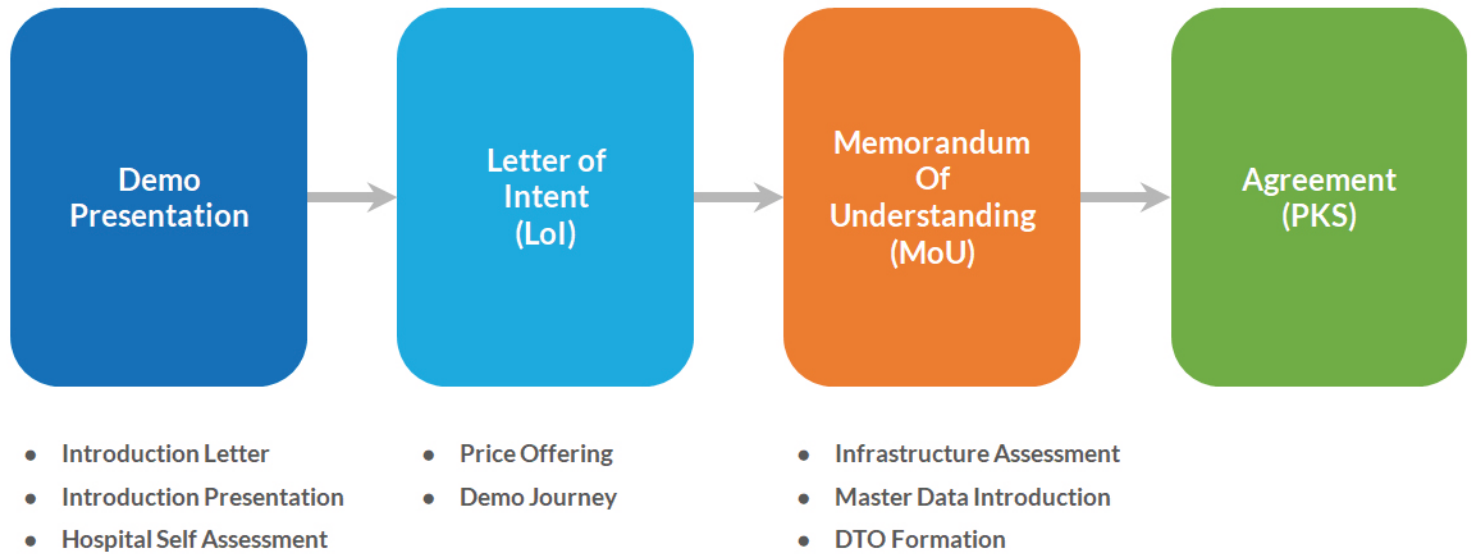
Demo Presentation

Letter of Intent (LoI)

Memorandum Of Understanding (MoU)

Agreement (PKS)

- Introduction Letter
- Introduction Presentation
- Hospital Self Assessment

- Price Offering
- Demo Journey

- Infrastructure Assessment
- Master Data Introduction
- DTO Formation